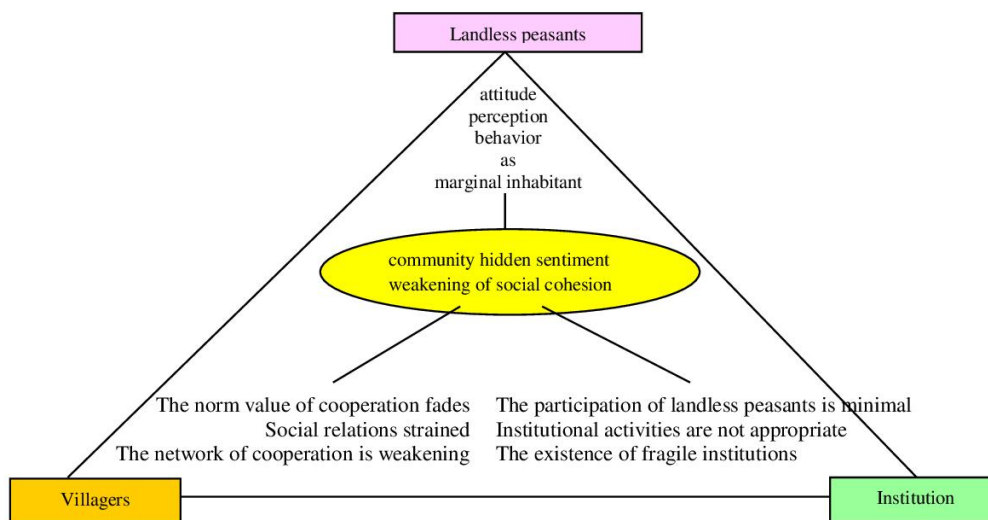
Landless peasants

attitude
perception
behavior
as
marginal inhabitant

community hidden sentiment
weakening of social cohesion

The norm value of cooperation fades
Social relations strained
The network of cooperation is weakening

The participation of landless peasants is minimal
Institutional activities are not appropriate
The existence of fragile institutions

Villagers

Institution